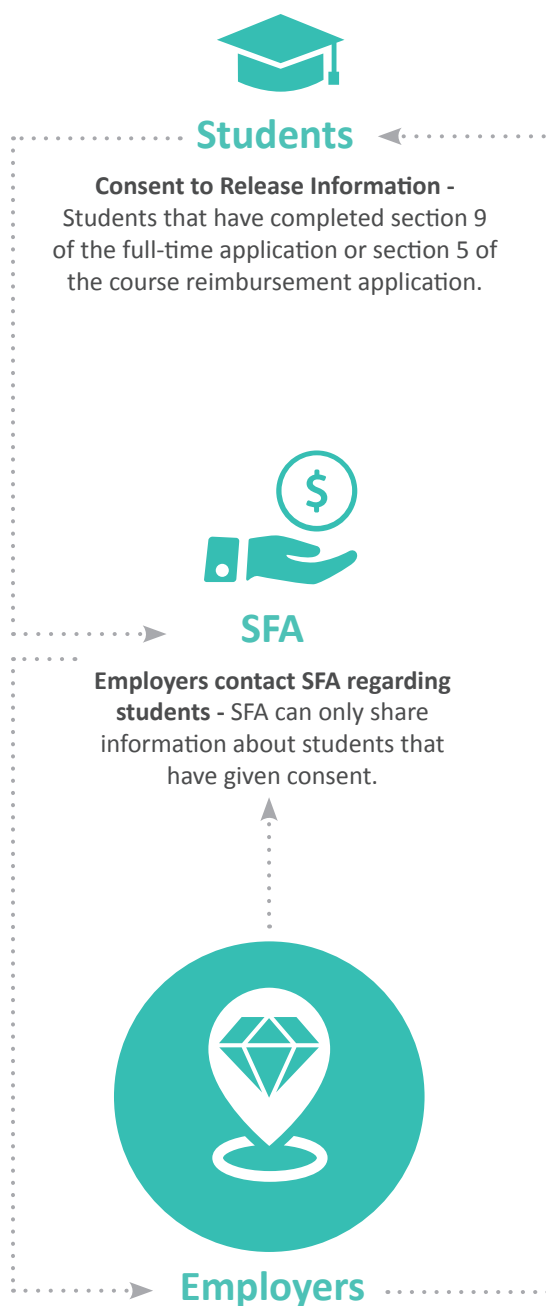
Students

**Consent to Release Information -** Students that have completed section 9 of the full-time application or section 5 of the course reimbursement application.

$

SFA

**Employers contact SFA regarding students -** SFA can only share information about students that have given consent.

Employers